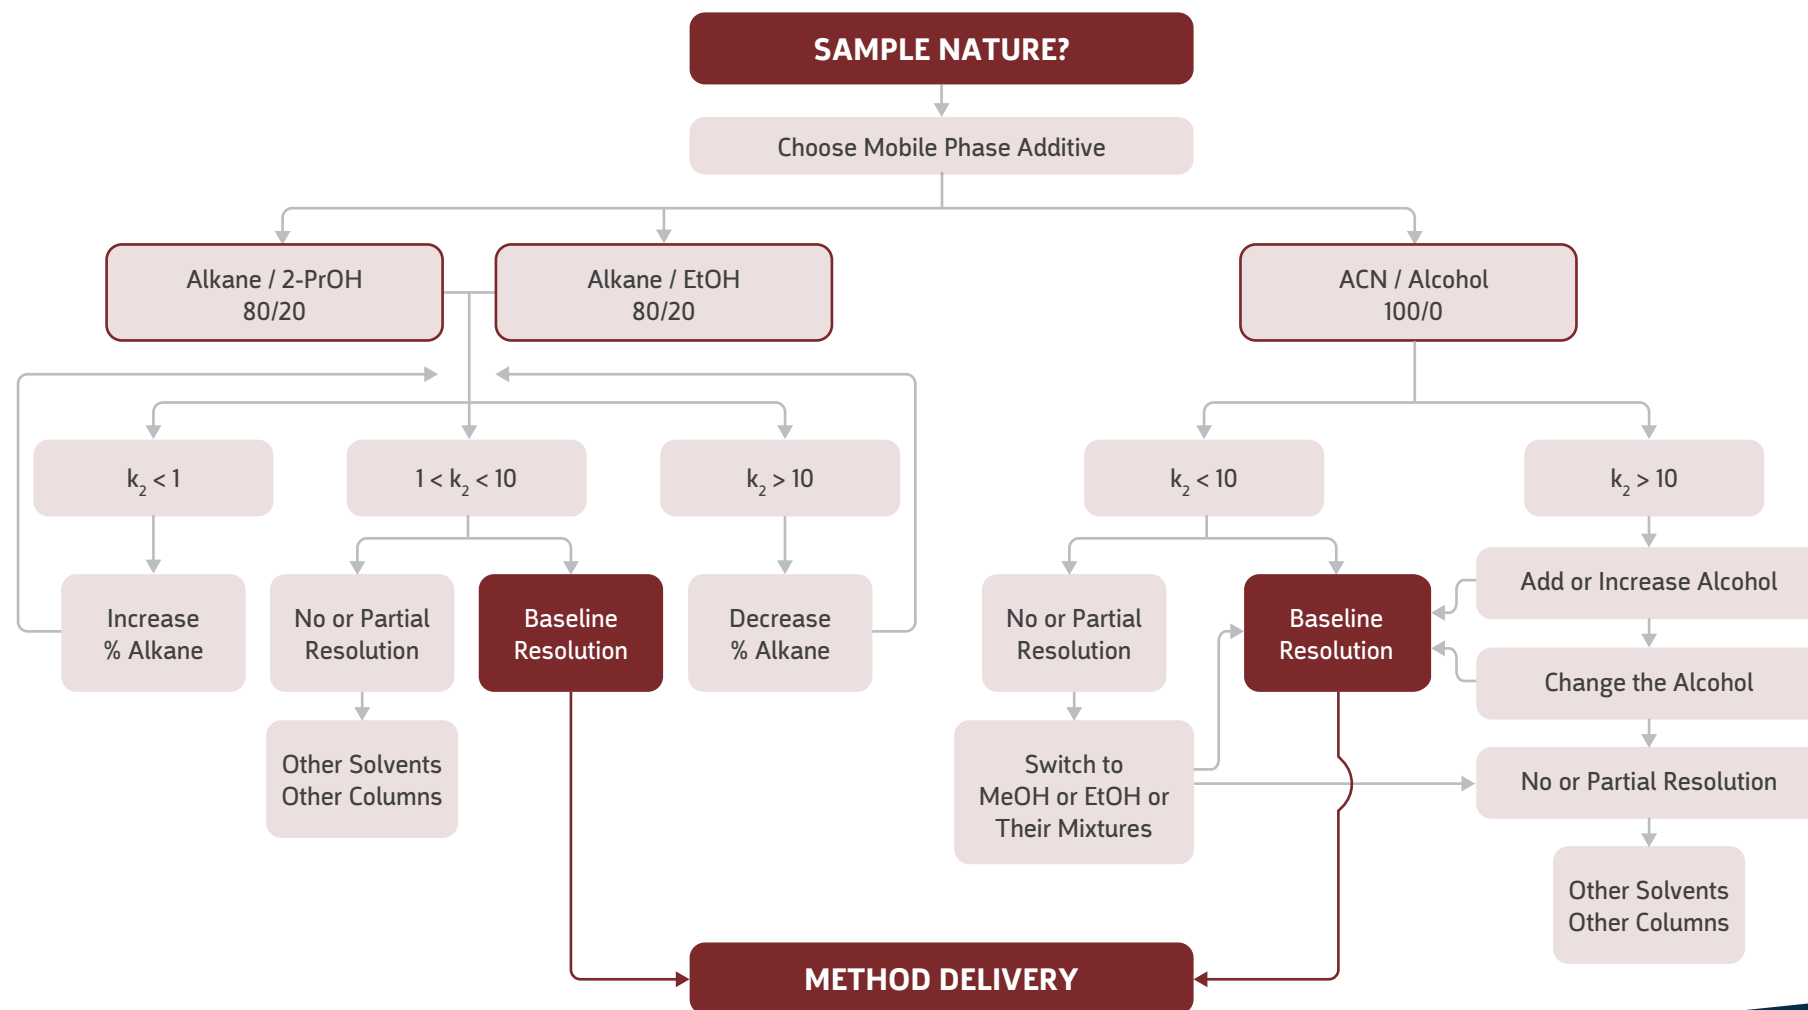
SAMPLE NATURE?

Choose Mobile Phase Additive

Alkane / 2-PrOH
80/20

Alkane / EtOH
80/20

ACN / Alcohol
100/0

$k_2 < 1$

$1 < k_2 < 10$

$k_2 > 10$

$k_2 < 10$

$k_2 > 10$

Increase
% Alkane

No or Partial
Resolution

Baseline
Resolution

Decrease
% Alkane

No or Partial
Resolution

Baseline
Resolution

Add or Increase Alcohol

Change the Alcohol

Other Solvents
Other Columns

Switch to
MeOH or EtOH or
Their Mixtures

No or Partial Resolution

Other Solvents
Other Columns

METHOD DELIVERY